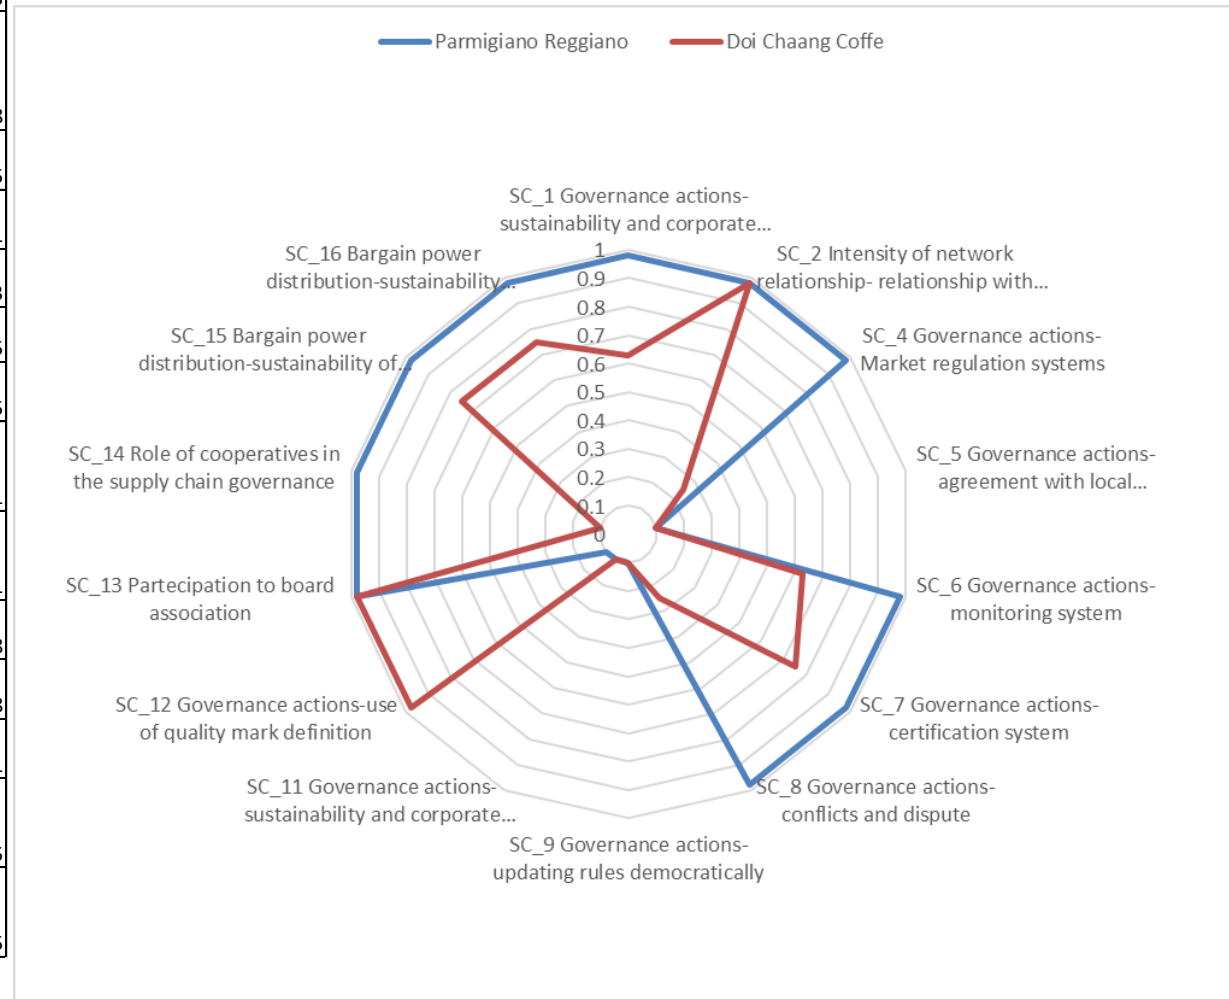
Parmigiano Reggiano
Doi Chaang Coffe

SC_1 Governance actions-sustainability and corporate...
SC_2 Intensity of network relationship- relationship with...
SC_4 Governance actions-Market regulation systems
SC_5 Governance actions-agreement with local...
SC_6 Governance actions-monitoring system
SC_7 Governance actions-certification system
SC_8 Governance actions-conflicts and dispute
SC_9 Governance actions-updating rules democratically
SC_11 Governance actions-sustainability and corporate...
SC_12 Governance actions-use of quality mark definition
SC_13 Partecipation to board association
SC_14 Role of cooperatives in the supply chain governance
SC_15 Bargain power distribution-sustainability of...
SC_16 Bargain power distribution-sustainability...

1
0.9
0.8
0.7
0.6
0.5
0.4
0.3
0.2
0.1
0